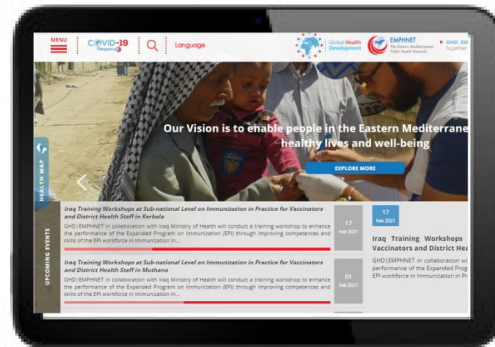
MENU

COVID-19 Response

Language

Global Health Development

EMPHNET The Eastern Mediterranean Public Health Network

GHD | EM Together

HEALTH MAP

Our Vision is to enable people in the Eastern Mediterrane healthy lives and well-being

EXPLORE MORE

UPCOMING EVENTS

Iraq Training Workshops at Sub-national Level on Immunization in Practice for Vaccinators and District Health Staff in Kerbala

GHD|EMPHNET in collaboration with Iraq Ministry of Health will conduct a training workshop to enhance the performance of the Expanded Program on Immunization (EPI) through improving competences and skills of the EPI workforce in Immunization in...

17 Feb 2021

Iraq Training Workshops at Sub-national Level on Immunization in Practice for Vaccinators and District Health Staff in Muthana

GHD|EMPHNET in collaboration with Iraq Ministry of Health will conduct a training workshop to enhance the performance of the Expanded Program on Immunization (EPI) through improving competences and skills of the EPI workforce in Immunization in...

01 Feb 2021

17 Feb 2021

Iraq Training Workshops Vaccinators and District Hea

GHD|EMPHNET in collaboration wi performance of the Expanded Prog EPI workforce in Immunization in P